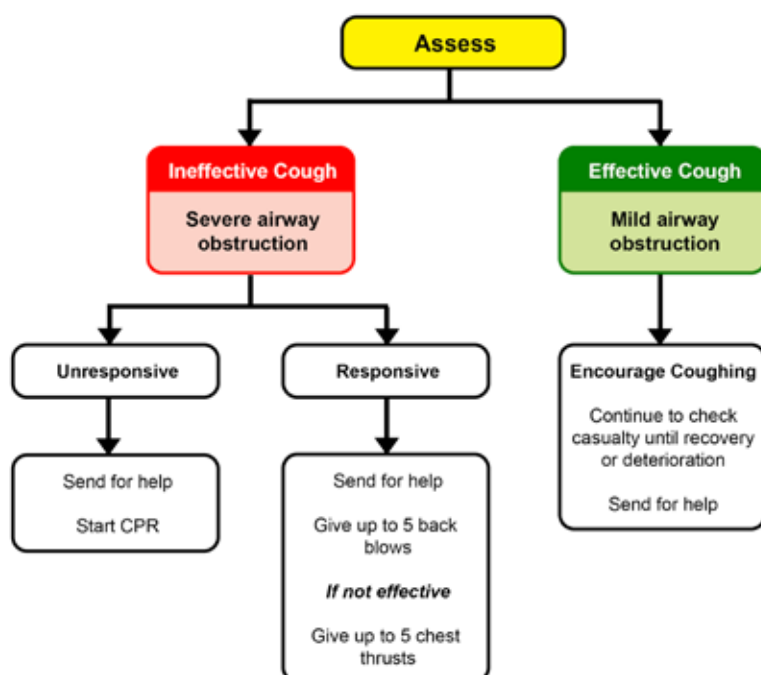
Assess

Ineffective Cough

Severe airway obstruction

Unresponsive

Send for help

Start CPR

Responsive

Send for help

Give up to 5 back blows

*If not effective*

Give up to 5 chest thrusts

Effective Cough

Mild airway obstruction

Encourage Coughing

Continue to check casualty until recovery or deterioration

Send for help